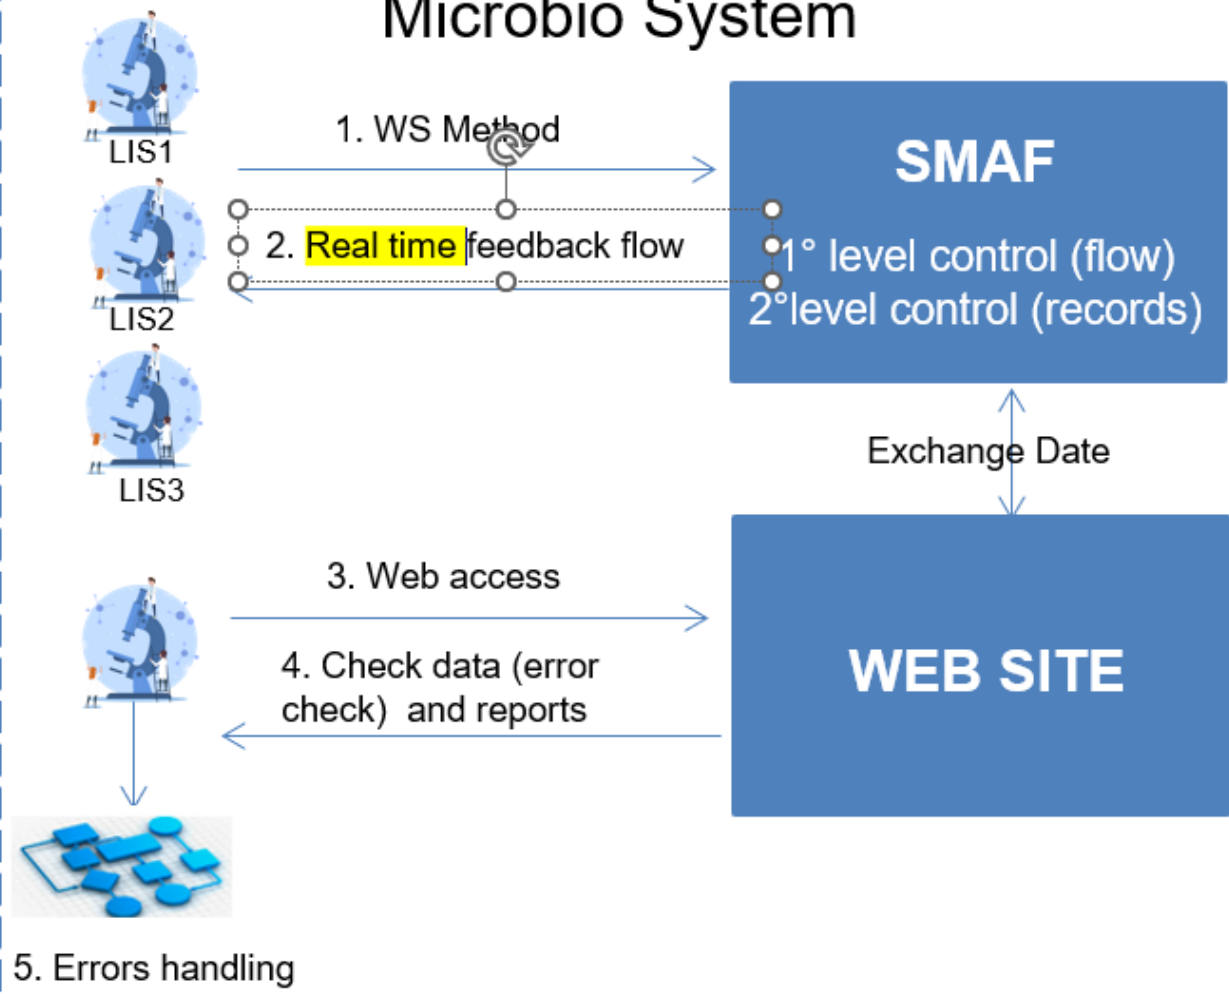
Microbio System

LIS1

1. WS Method

SMAF

LIS2

2. Real time feedback flow

1° level control (flow)
2°level control (records)

LIS3

Exchange Date

3. Web access

WEB SITE

4. Check data (error check) and reports

5. Errors handling